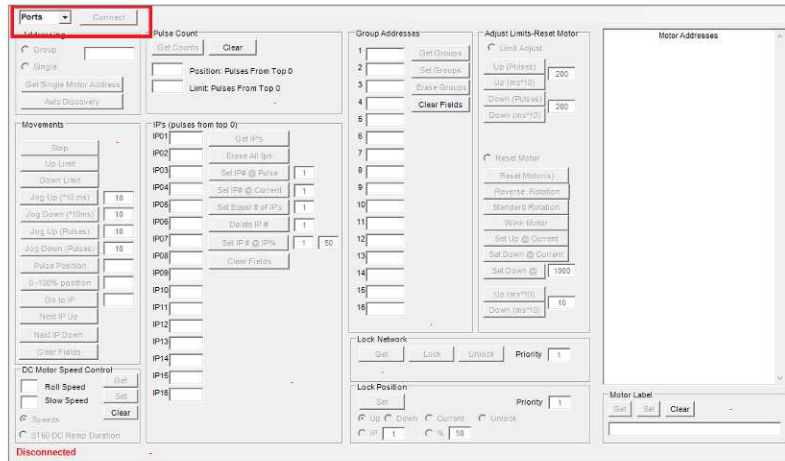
Ports
Connect

Addressing
Group
Single
Get Single Motor Address
Auto Discovery

Movements
Stop
Up Limit
Down Limit
Jog Up (*10ms) 10
Jog Down (*10ms) 10
Jog Up (Pulses) 10
Jog Down (Pulses) 10
Pulse Position
0-100% position
Go to IP
Next IP Up
Next IP Down
Clear Fields

DC Motor Speed Control
Roll Speed
Slow Speed
Get
Set
Clear
Speeds
ST50 DC Ramp Duration

Disconnected

Pulse Count
Get Counts
Clear
Position: Pulses From Top 0
Limit: Pulses From Top 0

IP's (pulses from top 0)
IP01
IP02
IP03
IP04
IP05
IP06
IP07
IP08
IP09
IP10
IP11
IP12
IP13
IP14
IP15
IP16
Get IPs
Erase All Ips
Set IP# @ Pulse 1
Set IP# @ Current 1
Set Equal # of IPs 1
Delete IP # 1
Set IP # @ IP% 1 50
Clear Fields

Group Addresses
1
2
3
4
5
6
7
8
9
10
11
12
13
14
15
16
Get Groups
Set Groups
Erase Groups
Clear Fields

Lock Network
Get
Lock
Unlock
Priority 1

Lock Position
Set
Priority 1
Up Down Current Unlock
IP 1 % 50

Adjust Limits-Reset Motor
Limit Adjust
Up (Pulses) 200
Up (ms*10)
Down (Pulses) 200
Down (ms*10)

Reset Motor
Reset Motor(s)
Reverse Rotation
Standard Rotation
Wink Motor
Set Up @ Current
Set Down @ Current
Set Down @ 1000
Up (ms*10) 10
Down (ms*10)

Motor Addresses

Motor Label
Get
Set
Clear